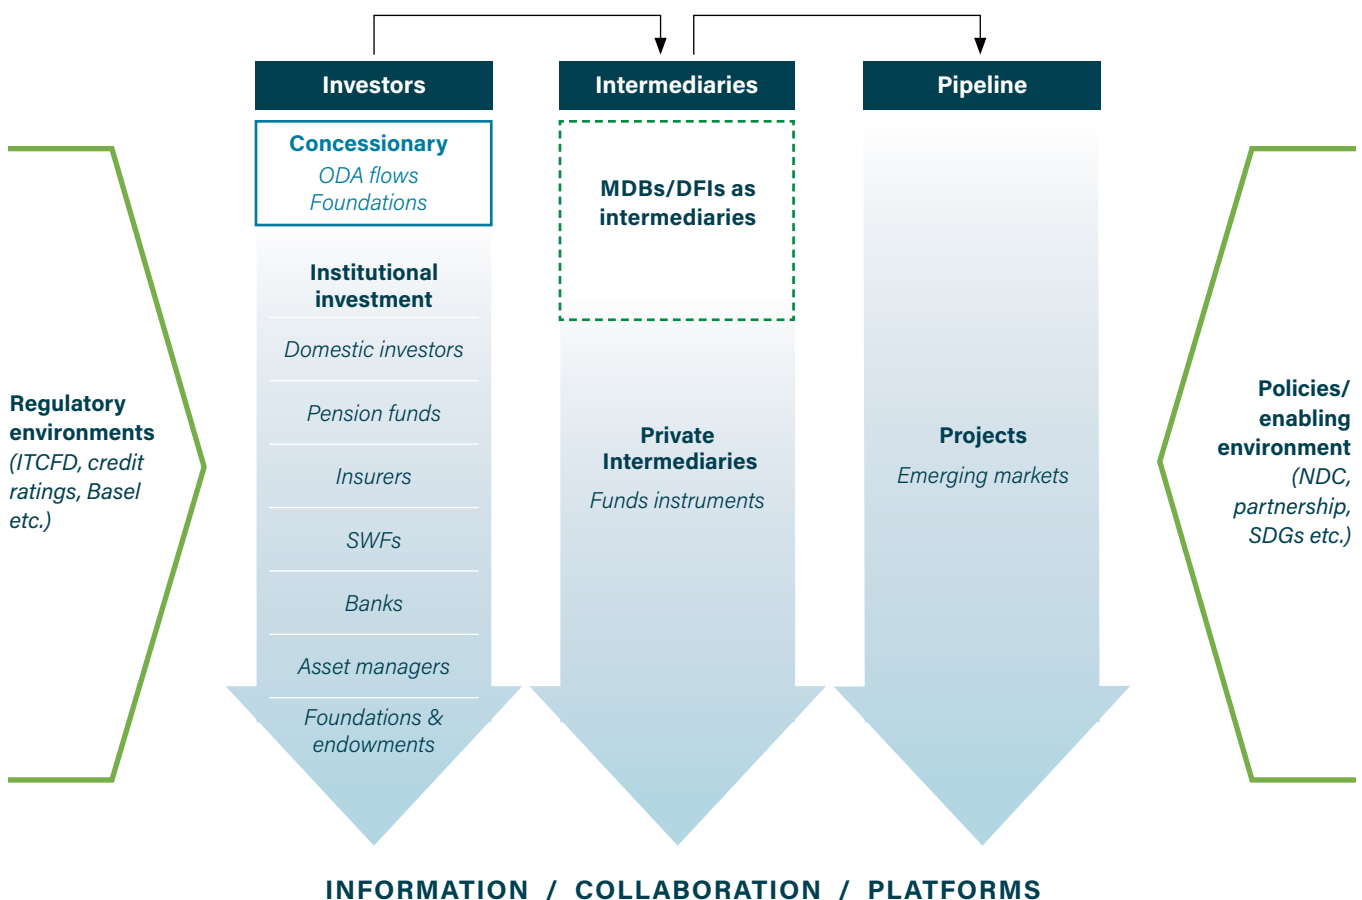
Investors

Concessionary
ODA flows
Foundations

Institutional investment
Domestic investors
Pension funds
Insurers
SWFs
Banks
Asset managers
Foundations & endowments

Intermediaries

MDBs/DFIs as intermediaries

Private Intermediaries
Funds instruments

Pipeline

Projects
Emerging markets

Regulatory environments
(ITCFD, credit ratings, Basel etc.)

Policies/ enabling environment
(NDC, partnership, SDGs etc.)

INFORMATION / COLLABORATION / PLATFORMS